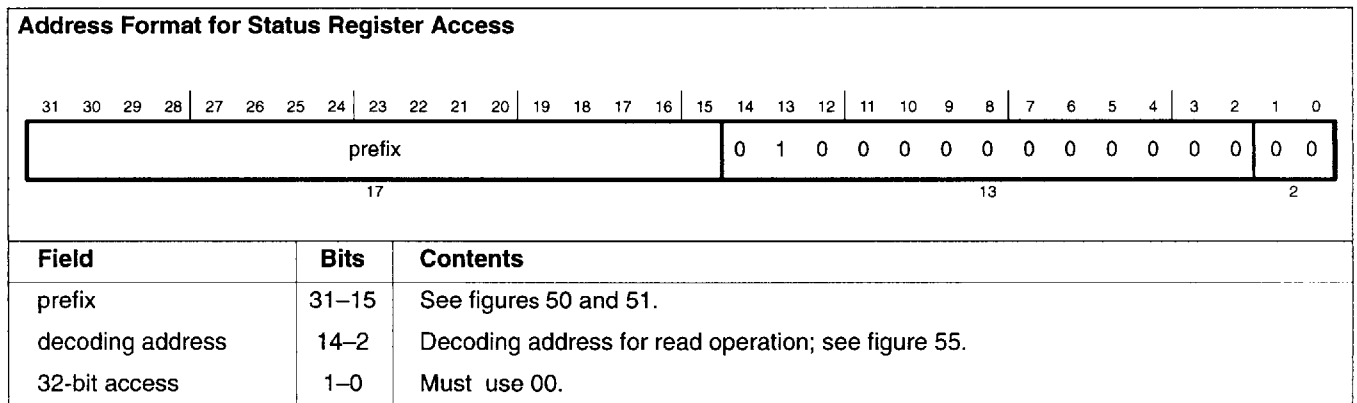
Address Format for Status Register Access

31 30 29 28 27 26 25 24 23 22 21 20 19 18 17 16 15 14 13 12 11 10 9 8 7 6 5 4 3 2 1 0

prefix 0 1 0 0 0 0 0 0 0 0 0 0 0 0 0

17 13 2

| Field | Bits | Contents |
|---|---|---|
| prefix | 31–15 | See figures 50 and 51. |
| decoding address | 14–2 | Decoding address for read operation; see figure 55. |
| 32-bit access | 1–0 | Must use 00. |